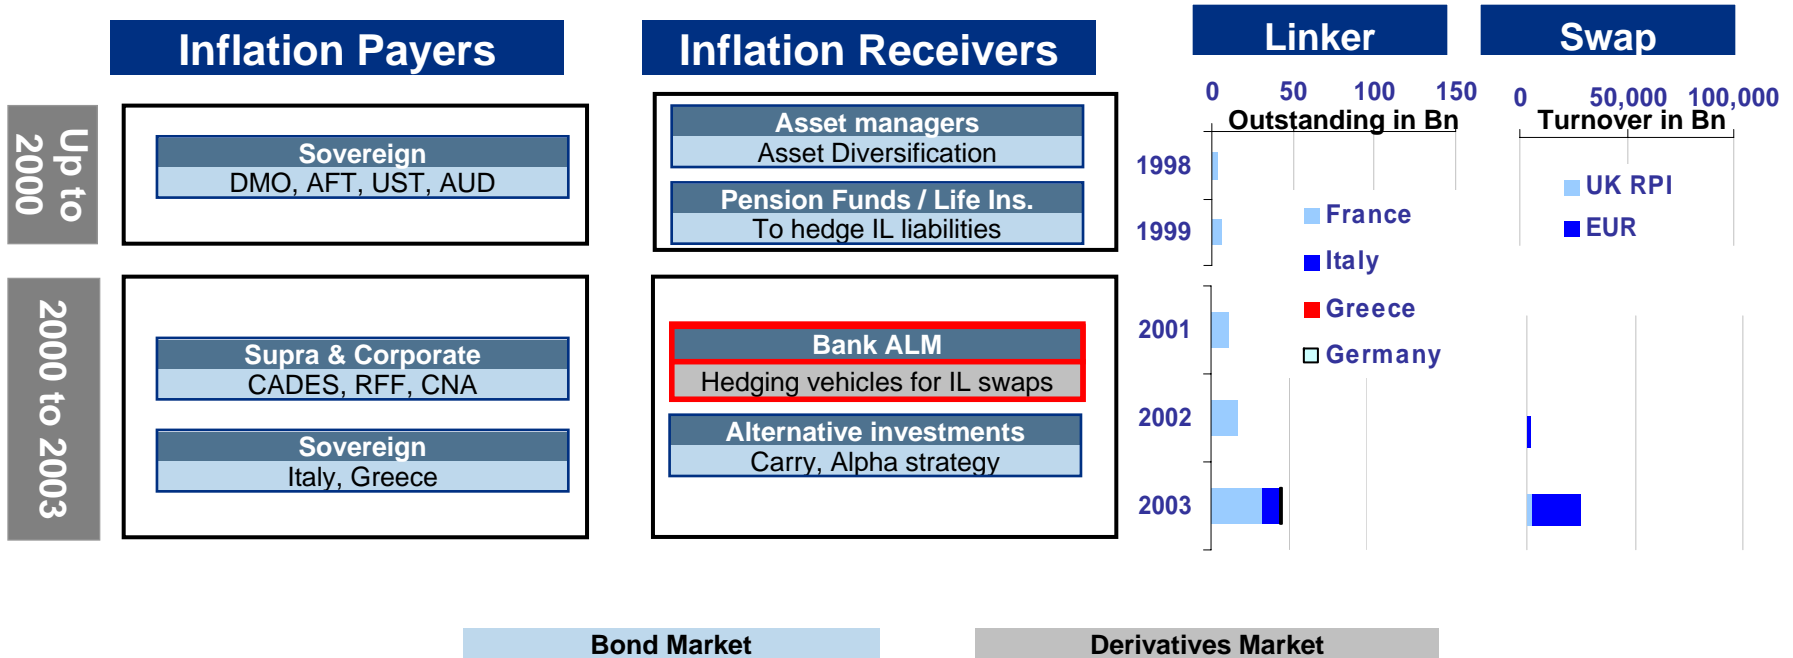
Inflation Payers

Inflation Receivers

Linker

Swap

Up to 2000

Sovereign
DMO, AFT, UST, AUD

Asset managers
Asset Diversification

Pension Funds / Life Ins.
To hedge IL liabilities

2000 to 2003

Supra & Corporate
CADES, RFF, CNA

Sovereign
Italy, Greece

Bank ALM
Hedging vehicles for IL swaps

Alternative investments
Carry, Alpha strategy

0 50 100 150
Outstanding in Bn

1998
1999
2001
2002
2003

France
Italy
Greece
Germany

0 50,000 100,000
Turnover in Bn

UK RPI
EUR

Bond Market

Derivatives Market